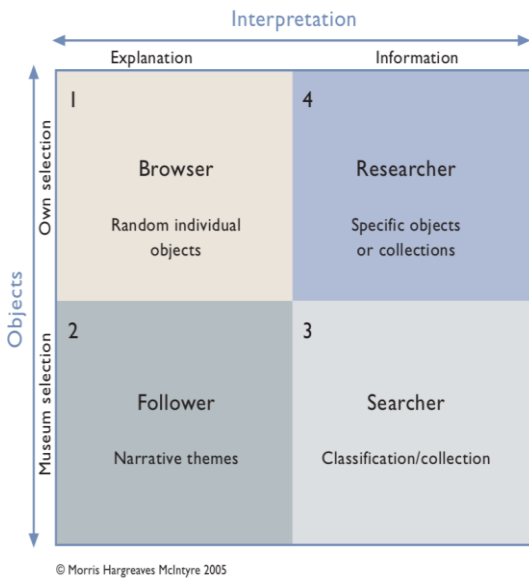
Interpretation

Explanation

Information

Objects

Own selection

Museum selection

1

Browser

Random individual objects

4

Researcher

Specific objects or collections

2

Follower

Narrative themes

3

Searcher

Classification/collection

© Morris Hargreaves McIntyre 2005